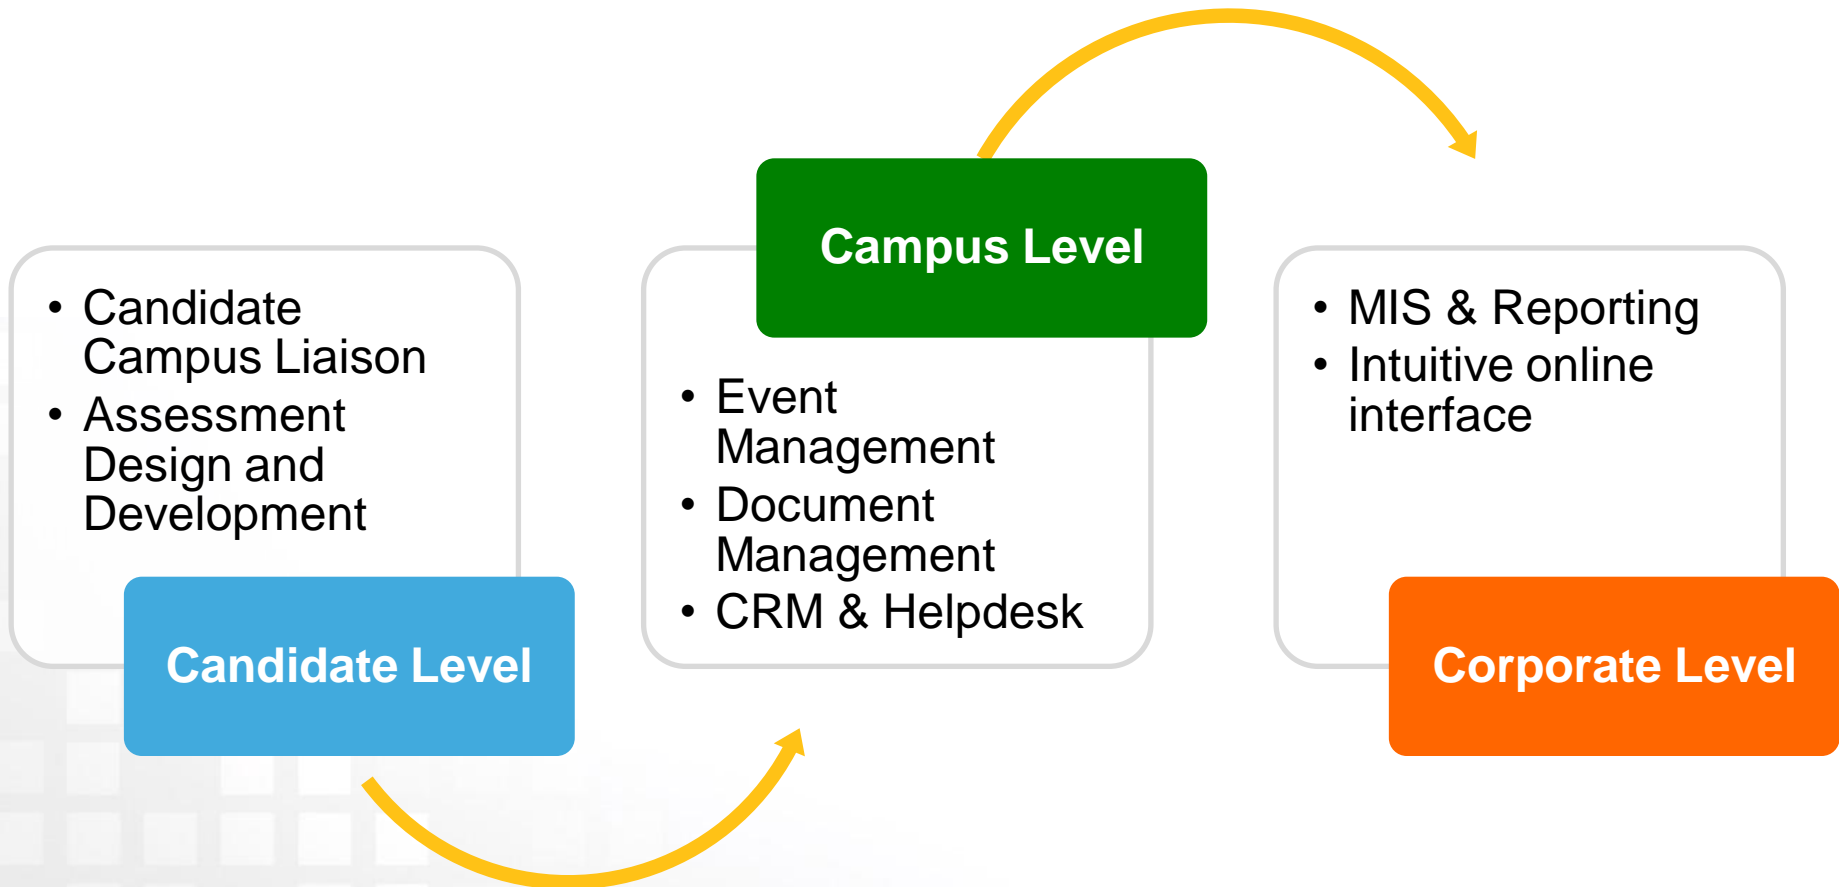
- Candidate Campus Liaison
- Assessment Design and Development

Candidate Level

Campus Level

- Event Management
- Document Management
- CRM & Helpdesk

- MIS & Reporting
- Intuitive online interface

Corporate Level